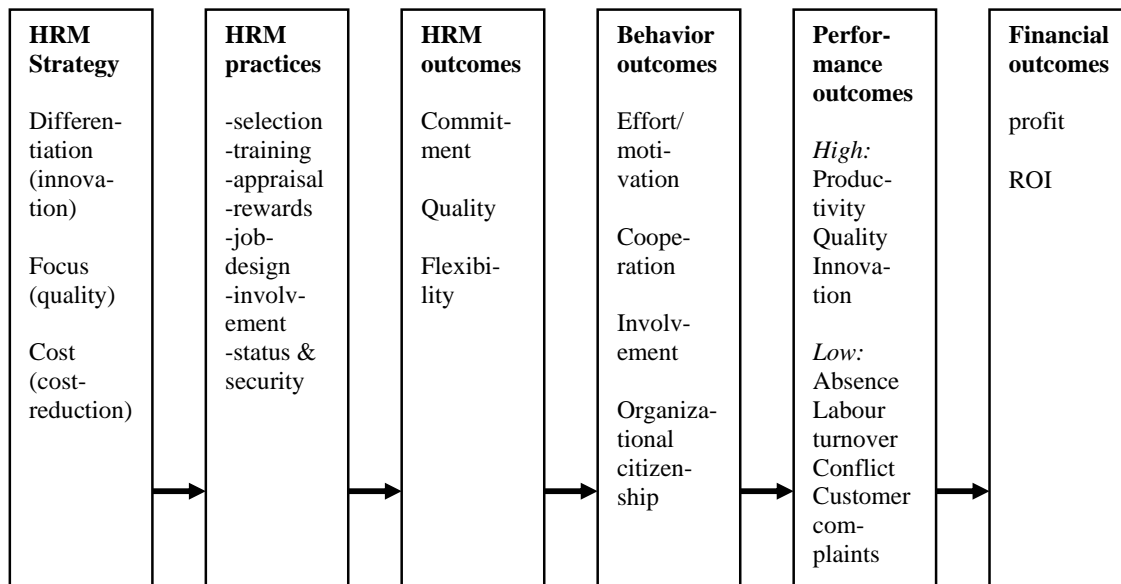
**HRM Strategy**

Differentiation (innovation)

Focus (quality)

Cost (cost-reduction)

**HRM practices**

-selection
-training
-appraisal
-rewards
-job-design
-involvement
-status & security

**HRM outcomes**

Commitment

Quality

Flexibility

**Behavior outcomes**

Effort/motivation

Cooperation

Involvement

Organizational citizenship

**Performance outcomes**

*High:*
Productivity
Quality
Innovation

*Low:*
Absence
Labour turnover
Conflict
Customer complaints

**Financial outcomes**

profit

ROI